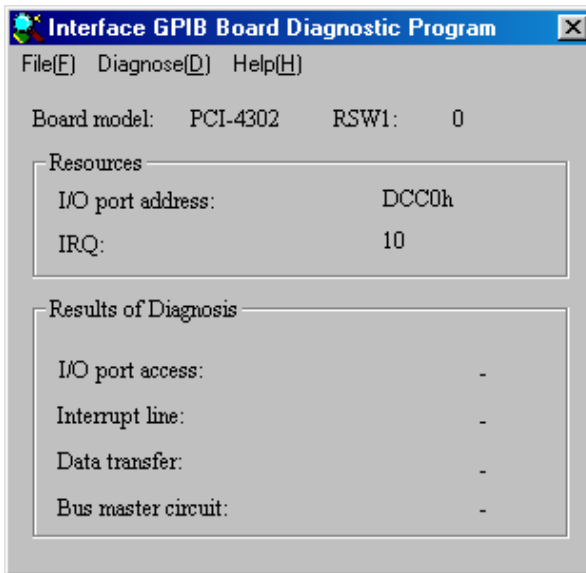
Interface GPIB Board Diagnostic Program

File(F) Diagnose(D) Help(H)

Board model: PCI-4302 RSW1: 0

Resources

I/O port address: DCC0h

IRQ: 10

Results of Diagnosis

I/O port access: -

Interrupt line: -

Data transfer: -

Bus master circuit: -